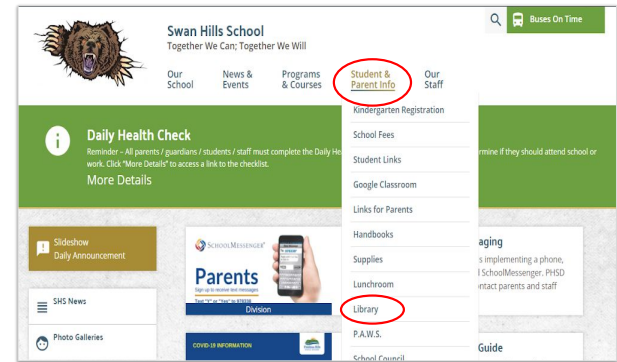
Swan Hills School
Together We Can; Together We Will

Buses On Time

Our School
News & Events
Programs & Courses
Student & Parent Info
Our Staff

Daily Health Check
Reminder - All parents / guardians / students / staff must complete the Daily He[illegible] rmine if they should attend school or work. Click "More Details" to access a link to the checklist.
More Details

Kindergarten Registration
School Fees
Student Links
Google Classroom
Links for Parents
Handbooks
Supplies
Lunchroom
Library
P.A.W.S.
School Council

Slideshow
Daily Announcement

SHS News

Photo Galleries

SCHOOLMESSENGER
Parents
Sign up to receive text messages
Text "Y" or "Yes" to 978338
Division

COVID-19 INFORMATION

aging
s implementing a phone, l SchoolMessenger. PHSD ntact parents and staff

Guide